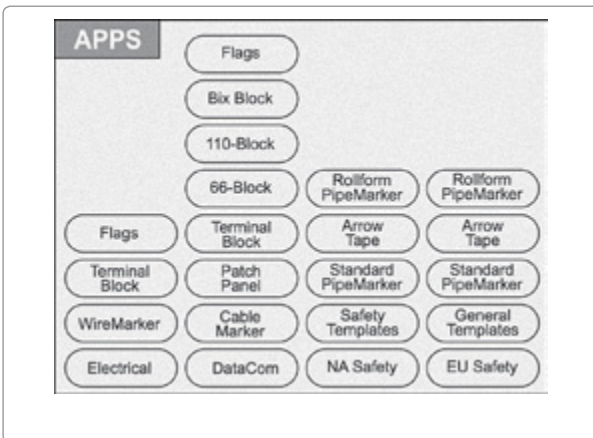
APPS

Flags

Bix Block

110-Block

66-Block

Rollform PipeMarker

Rollform PipeMarker

Flags

Terminal Block

Arrow Tape

Arrow Tape

Terminal Block

Patch Panel

Standard PipeMarker

Standard PipeMarker

WireMarker

Cable Marker

Safety Templates

General Templates

Electrical

DataCom

NA Safety

EU Safety